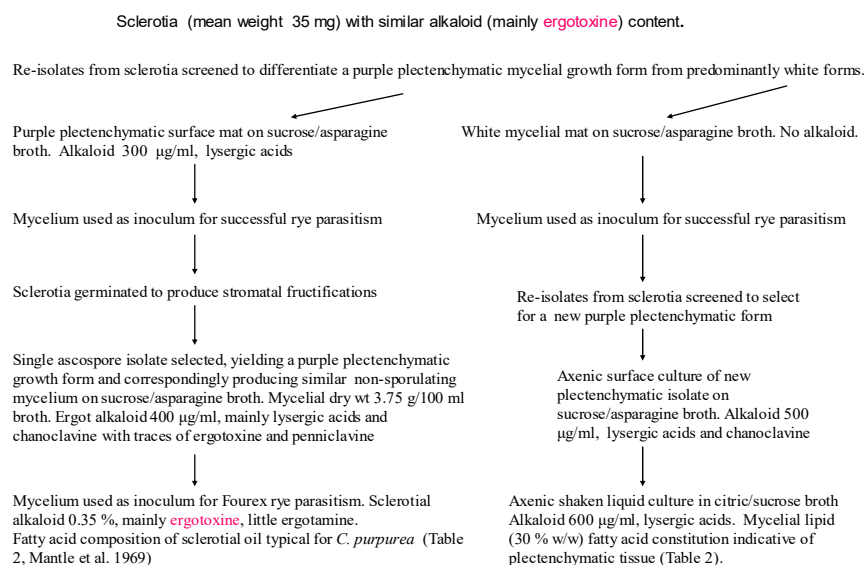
Sclerotia (mean weight 35 mg) with similar alkaloid (mainly ergotoxine) content.

Re-isolates from sclerotia screened to differentiate a purple plectenchymatic mycelial growth form from predominantly white forms.

Purple plectenchymatic surface mat on sucrose/asparagine broth. Alkaloid 300 μg/ml, lysergic acids

Mycelium used as inoculum for successful rye parasitism

Sclerotia germinated to produce stromatal fructifications

Single ascospore isolate selected, yielding a purple plectenchymatic growth form and correspondingly producing similar non-sporulating mycelium on sucrose/asparagine broth. Mycelial dry wt 3.75 g/100 ml broth. Ergot alkaloid 400 μg/ml, mainly lysergic acids and chanoclavine with traces of ergotoxine and penniclavine

Mycelium used as inoculum for Fourex rye parasitism. Sclerotial alkaloid 0.35 %, mainly ergotoxine, little ergotamine. Fatty acid composition of sclerotial oil typical for *C. purpurea* (Table 2, Mantle et al. 1969)

White mycelial mat on sucrose/asparagine broth. No alkaloid.

Mycelium used as inoculum for successful rye parasitism

Re-isolates from sclerotia screened to select for a new purple plectenchymatic form

Axenic surface culture of new plectenchymatic isolate on sucrose/asparagine broth. Alkaloid 500 μg/ml, lysergic acids and chanoclavine

Axenic shaken liquid culture in citric/sucrose broth Alkaloid 600 μg/ml, lysergic acids. Mycelial lipid (30 % w/w) fatty acid constitution indicative of plectenchymatic tissue (Table 2).